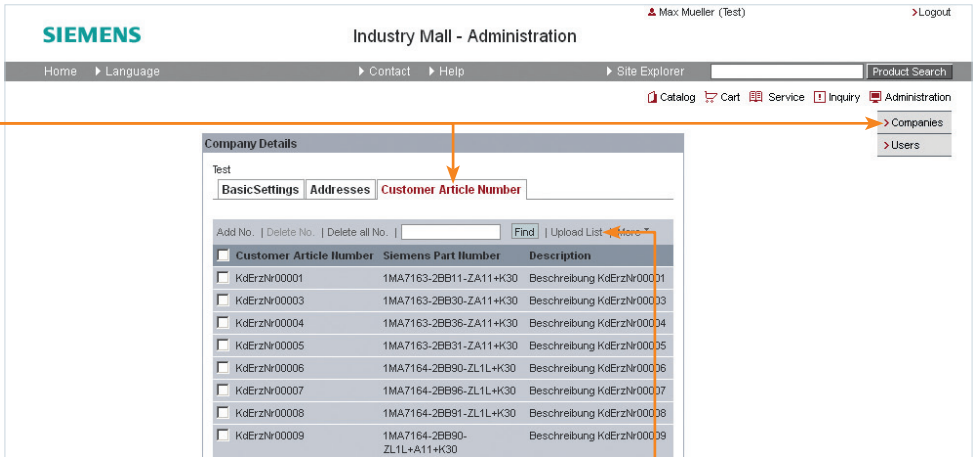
SIEMENS

Industry Mall - Administration

Max Mueller (Test)

>Logout

Home ▸ Language ▸ Contact ▸ Help ▸ Site Explorer Product Search

Catalog Cart Service Inquiry Administration

> Companies

> Users

Company Details

Test

BasicSettings | Addresses | Customer Article Number

Add No. | Delete No. | Delete all No. | Find | Upload List | More ▾

| Customer Article Number | Siemens Part Number | Description |
|---|---|---|
| KdErzNr00001 | 1MA7163-2BB11-ZA11+K30 | Beschreibung KdErzNr00001 |
| KdErzNr00003 | 1MA7163-2BB30-ZA11+K30 | Beschreibung KdErzNr00003 |
| KdErzNr00004 | 1MA7163-2BB36-ZA11+K30 | Beschreibung KdErzNr00004 |
| KdErzNr00005 | 1MA7163-2BB31-ZA11+K30 | Beschreibung KdErzNr00005 |
| KdErzNr00006 | 1MA7164-2BB90-ZL1L+K30 | Beschreibung KdErzNr00006 |
| KdErzNr00007 | 1MA7164-2BB96-ZL1L+K30 | Beschreibung KdErzNr00007 |
| KdErzNr00008 | 1MA7164-2BB91-ZL1L+K30 | Beschreibung KdErzNr00008 |
| KdErzNr00009 | 1MA7164-2BB90-ZL1L+A11+K30 | Beschreibung KdErzNr00009 |